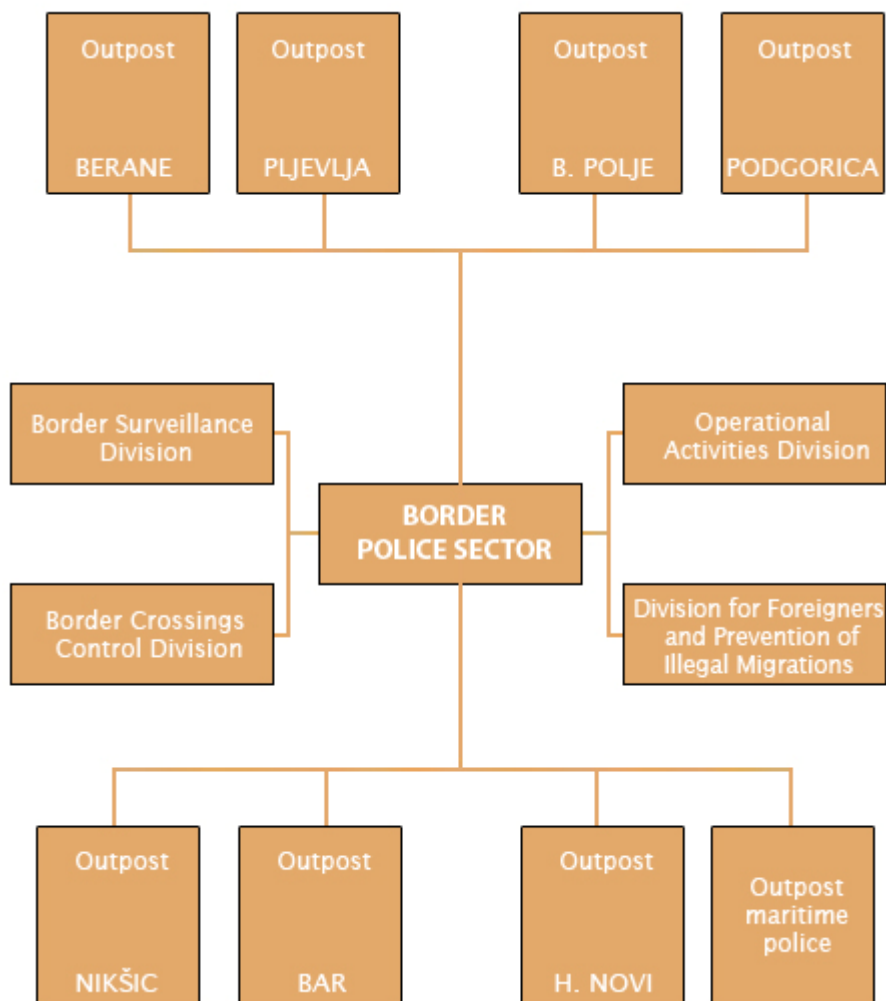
Outpost BERANE

Outpost PLJEVLJA

Outpost B. POLJE

Outpost PODGORICA

Border Surveillance Division

Operational Activities Division

BORDER POLICE SECTOR

Border Crossings Control Division

Division for Foreigners and Prevention of Illegal Migrations

Outpost NIKŠIC

Outpost BAR

Outpost H. NOVI

Outpost maritime police